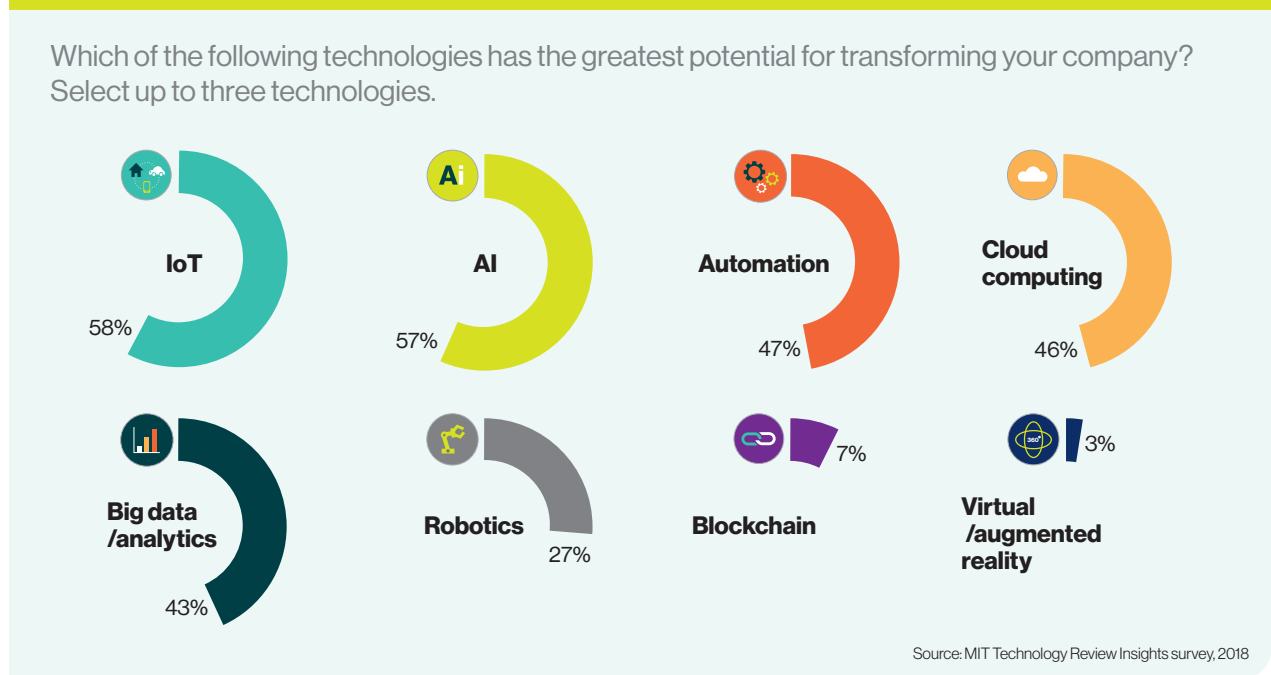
Which of the following technologies has the greatest potential for transforming your company? Select up to three technologies.

IoT
58%

Ai
AI
57%

Automation
47%

Cloud computing
46%

Big data /analytics
43%

Robotics
27%

7%
Blockchain

360°
3%
Virtual /augmented reality

Source: MIT Technology Review Insights survey, 2018